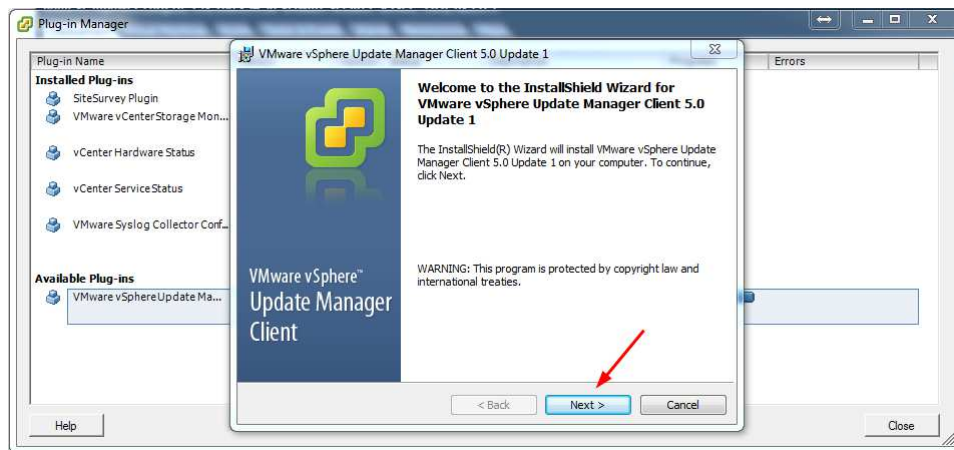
Plug-in Manager

Plug-in Name

Errors

Installed Plug-ins

SiteSurvey Plugin

VMware vCenterStorage Mon...

vCenter Hardware Status

vCenter Service Status

VMware Syslog Collector Conf...

Available Plug-ins

VMware vSphere Update Ma...

Help

Close

VMware vSphere Update Manager Client 5.0 Update 1

VMware vSphere™ Update Manager Client

Welcome to the InstallShield Wizard for VMware vSphere Update Manager Client 5.0 Update 1

The InstallShield(R) Wizard will install VMware vSphere Update Manager Client 5.0 Update 1 on your computer. To continue, click Next.

WARNING: This program is protected by copyright law and international treaties.

< Back

Next >

Cancel